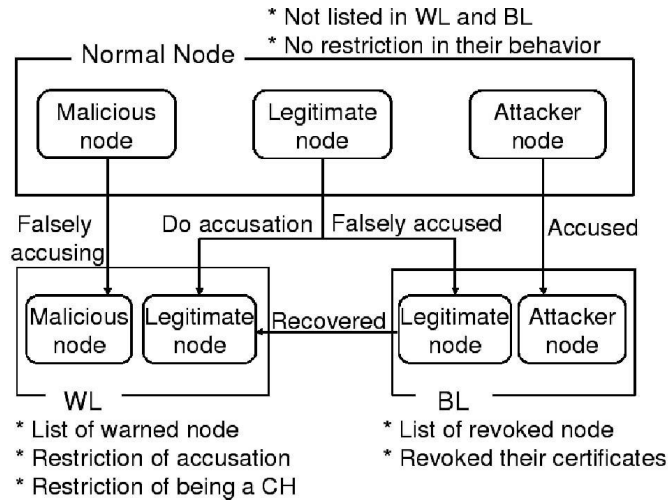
* Not listed in WL and BL
* No restriction in their behavior

Normal Node

Malicious node

Legitimate node

Attacker node

Falsely accusing

Do accusation

Falsely accused

Accused

Malicious node

Legitimate node

Recovered

Legitimate node

Attacker node

WL

BL

* List of warned node
* Restriction of accusation
* Restriction of being a CH

* List of revoked node
* Revoked their certificates